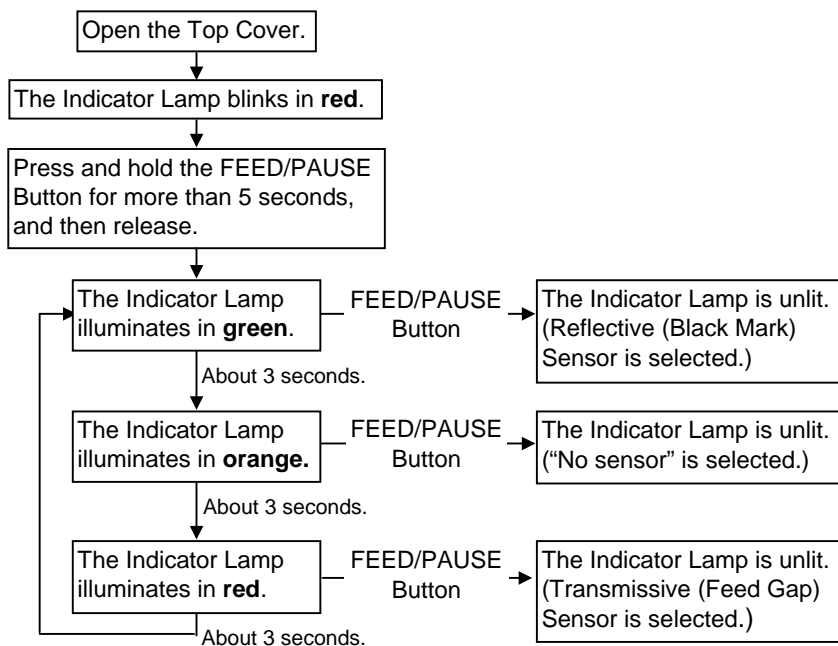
Open the Top Cover.

The Indicator Lamp blinks in **red**.

Press and hold the FEED/PAUSE Button for more than 5 seconds, and then release.

The Indicator Lamp illuminates in **green**.

FEED/PAUSE Button

The Indicator Lamp is unlit. (Reflective (Black Mark) Sensor is selected.)

About 3 seconds.

The Indicator Lamp illuminates in **orange.**

FEED/PAUSE Button

The Indicator Lamp is unlit. (“No sensor” is selected.)

About 3 seconds.

The Indicator Lamp illuminates in **red**.

FEED/PAUSE Button

The Indicator Lamp is unlit. (Transmissive (Feed Gap) Sensor is selected.)

About 3 seconds.